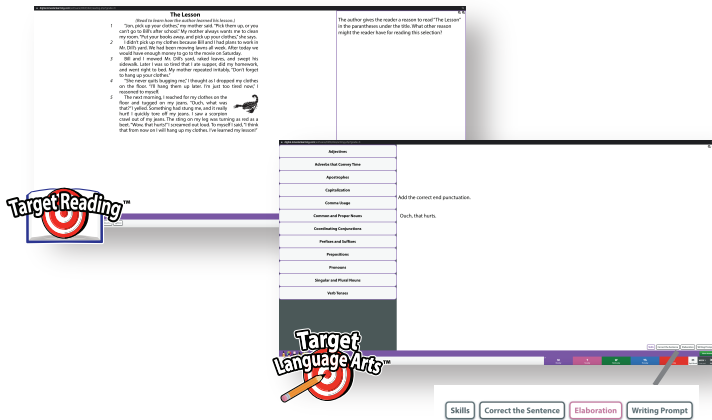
The Lesson

(Read to learn from the author learned his lesson.)

1 "Jon, pick up your clothes," my mother said. "Pick them up, or you can't go to Bill's after school." My mother always wants me to clean my room. "Put your books away, and pick up your clothes," she says.

2 I didn't pick up my clothes because Bill and I had plans to work in Mr. Dill's yard. We had been mowing lawns all week. After today we would have enough money to go to the movie on Saturday.

3 Bill and I mowed Mr. Dill's yard, raked leaves, and swept his sidewalk. Later I was so tired that I ate supper, did my homework, and went right to bed. My mother repeated irritably, "Don't forget to hang up your clothes."

4 "She never quits bugging me," I thought as I dropped my clothes on the floor. "I'll hang them up later. I'm just too tired now," I reasoned to myself.

5 The next morning, I reached for my clothes on the floor and tugged on my jeans. "Ouch, what was that?" I yelled. Something had stung me, and it really hurt! I quickly tore off my jeans. I saw a scorpion crawl out of my jeans. The sting on my leg was turning as red as a beet. "Wow, that hurts!" I screamed out loud. To myself I said, "I think that from now on I will hang up my clothes. I've learned my lesson!"

The author gives the reader a reason to read "The Lesson" in the parentheses under the title. What other reason might the reader have for reading this selection?

Target Reading™

Adjectives
Adverbs that Convey Time
Apostrophes
Capitalization
Comma Usage
Common and Proper Nouns
Coordinating Conjunctions
Prefixes and Suffixes
Prepositions
Pronouns
Singular and Plural Nouns
Verb Tenses

Add the correct end punctuation.

Ouch, that hurts.

Target Language Arts™

Skills | Correct the Sentence | Elaboration | Writing Prompt